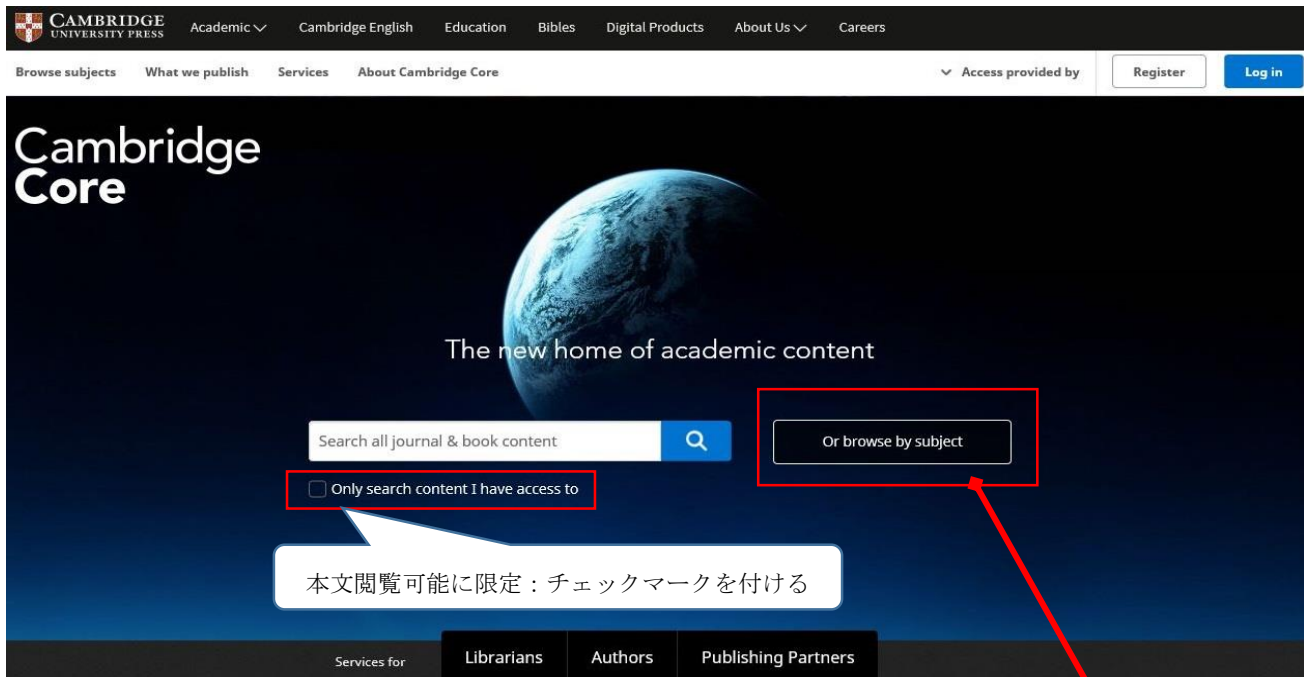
CAMBRIDGE UNIVERSITY PRESS Academic Cambridge English Education Bibles Digital Products About Us Careers

Browse subjects What we publish Services About Cambridge Core Access provided by Register Log in

Cambridge Core

The new home of academic content

Search all journal & book content

Or browse by subject

Only search content I have access to

本文閲覧可能に限定：チェックマークを付ける

Services for Librarians Authors Publishing Partners